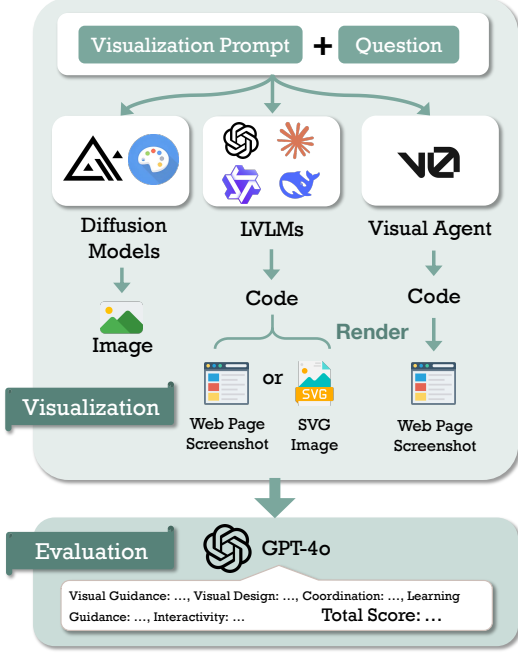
Visualization Prompt + Question

Diffusion Models

Image

LVLMs

Code

Render

Web Page Screenshot

or

SVG

SVG Image

Visual Agent

Code

Web Page Screenshot

Visualization

Evaluation

GPT-4o

Visual Guidance: ..., Visual Design: ..., Coordination: ..., Learning Guidance: ..., Interactivity: ...

Total Score: ...